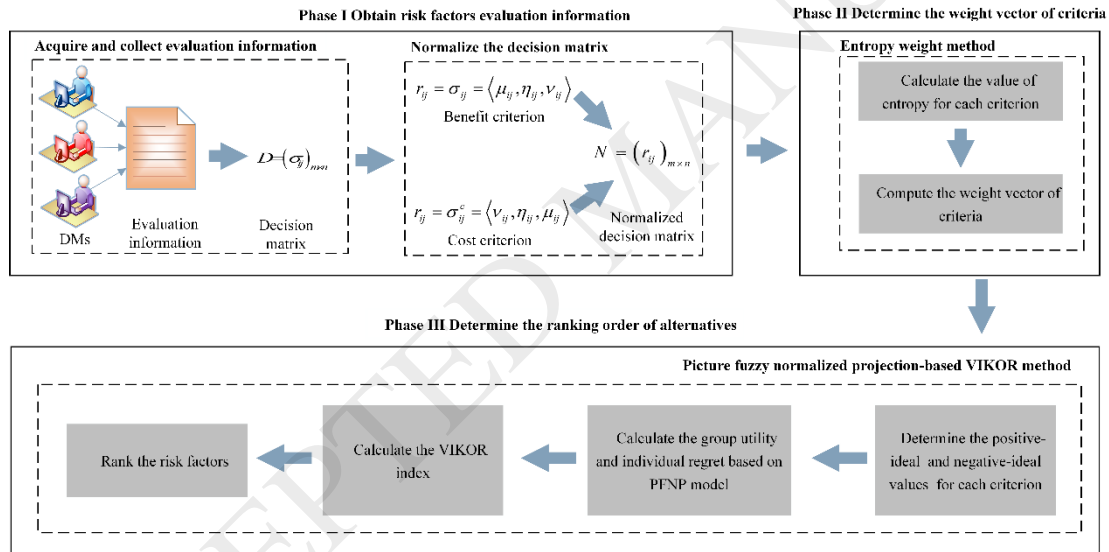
Phase I Obtain risk factors evaluation information

Acquire and collect evaluation information

DMs

Evaluation information

$D=(\sigma_{ij})_{m\times n}$

Decision matrix

Normalize the decision matrix

$r_{ij}=\sigma_{ij}=\langle\mu_{ij},\eta_{ij},\nu_{ij}\rangle$

Benefit criterion

$N=(r_{ij})_{m\times n}$

$r_{ij}=\sigma_{ij}^{c}=\langle\nu_{ij},\eta_{ij},\mu_{ij}\rangle$

Cost criterion

Normalized decision matrix

Phase II Determine the weight vector of criteria

Entropy weight method

Calculate the value of entropy for each criterion

Compute the weight vector of criteria

Phase III Determine the ranking order of alternatives

Picture fuzzy normalized projection-based VIKOR method

Determine the positive-ideal and negative-ideal values for each criterion

Calculate the group utility and individual regret based on PFNP model

Calculate the VIKOR index

Rank the risk factors

ACCEPTED MANUSCRIPT